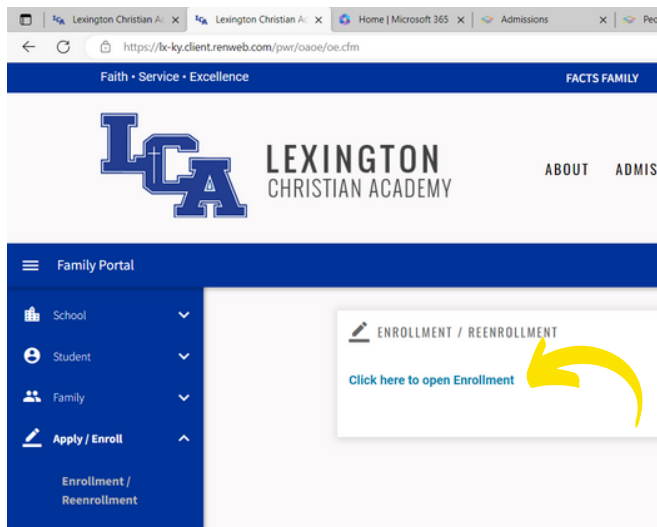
Lexington Christian A ×
Lexington Christian A ×
Home | Microsoft 365 ×
Admissions ×
Pe

https://lx-ky.client.renweb.com/pwr/oaoe/oe.cfm

Faith • Service • Excellence
FACTS FAMILY

LCA
LEXINGTON
CHRISTIAN ACADEMY

ABOUT
ADMIS

Family Portal

School
Student
Family
Apply / Enroll
Enrollment / Reenrollment

ENROLLMENT / REENROLLMENT

Click here to open Enrollment